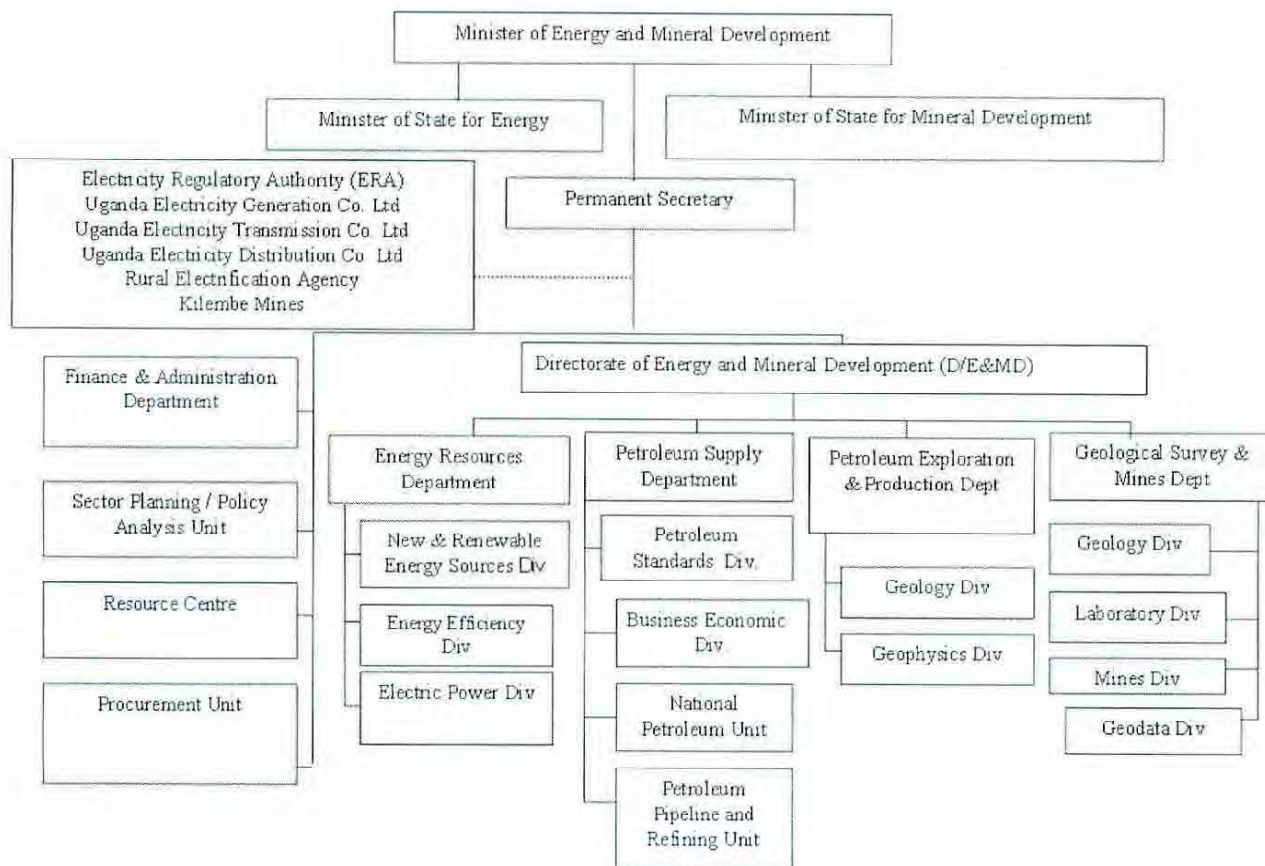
Minister of Energy and Mineral Development

Minister of State for Energy

Minister of State for Mineral Development

Electricity Regulatory Authority (ERA)
Uganda Electricity Generation Co. Ltd
Uganda Electricity Transmission Co. Ltd
Uganda Electricity Distribution Co. Ltd
Rural Electrification Agency
Kilembe Mines

Permanent Secretary

Directorate of Energy and Mineral Development (D/E&MD)

Finance & Administration Department

Sector Planning / Policy Analysis Unit

Resource Centre

Procurement Unit

Energy Resources Department

New & Renewable Energy Sources Div

Energy Efficiency Div

Electric Power Div

Petroleum Supply Department

Petroleum Standards Div.

Business Economic Div.

National Petroleum Unit

Petroleum Pipeline and Refining Unit

Petroleum Exploration & Production Dept

Geology Div

Geophysics Div

Geological Survey & Mines Dept

Geology Div

Laboratory Div

Mines Div

Geodata Div